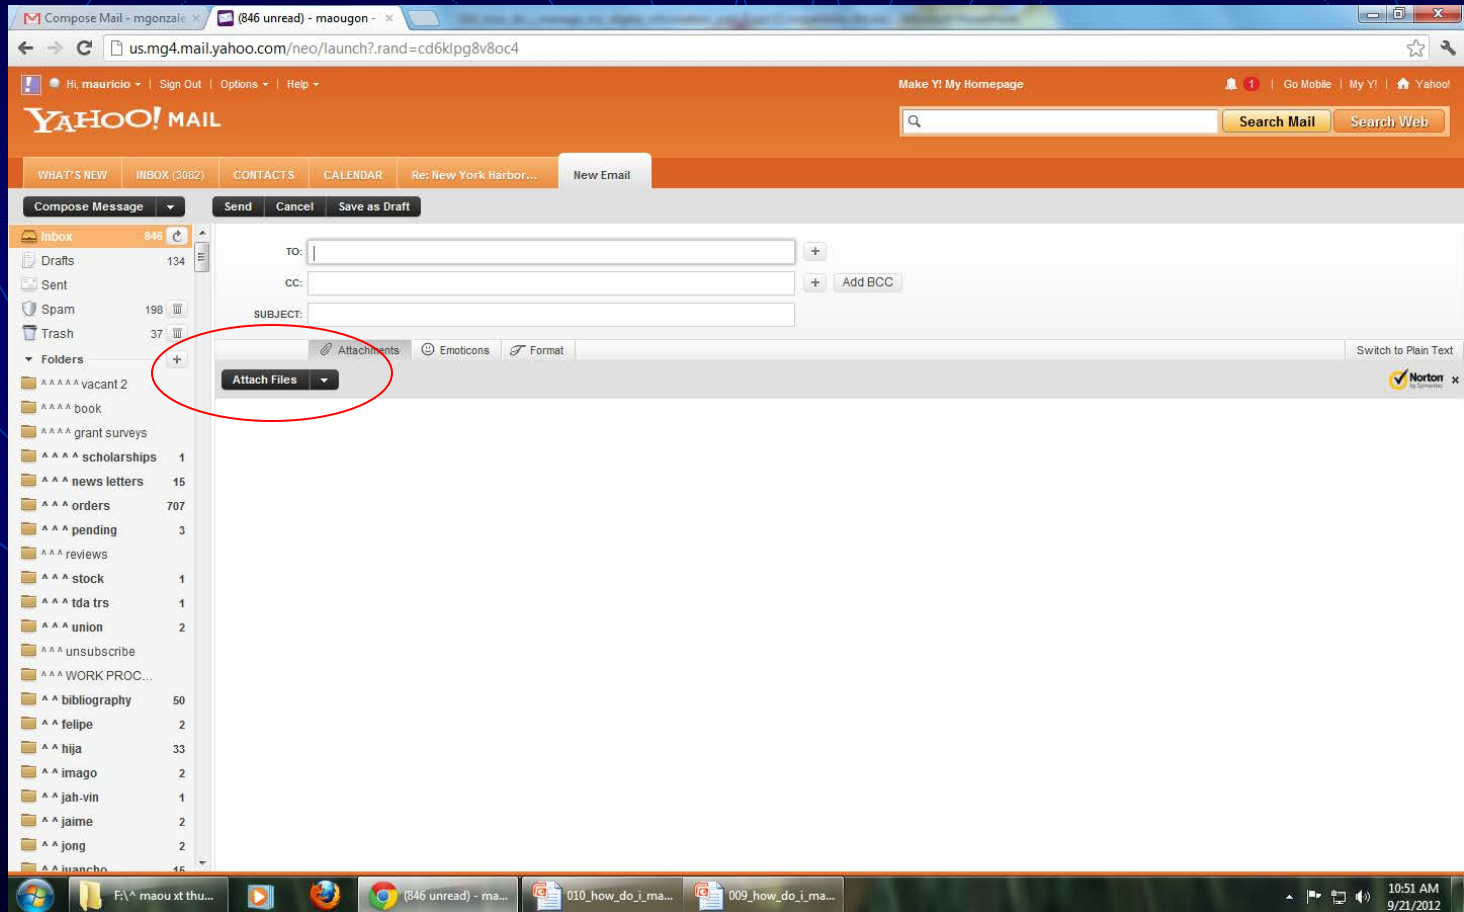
Compose Mail - mgonzale ×
(846 unread) - maougon - ×

us.mg4.mail.yahoo.com/neo/launch?.rand=cd6klpg8v8oc4

Hi, mauricio | Sign Out | Options | Help
Make Y! My Homepage
1 | Go Mobile | My Y! | Yahoo!

YAHOO! MAIL

Search Mail
Search Web

WHAT'S NEW
INBOX (3082)
CONTACTS
CALENDAR
Re: New York Harbor...
New Email

Compose Message
Send
Cancel
Save as Draft

Inbox 846
Drafts 134
Sent
Spam 198
Trash 37
Folders
^ ^ ^ ^ ^ vacant 2
^ ^ ^ ^ book
^ ^ ^ ^ grant surveys
^ ^ ^ ^ scholarships 1
^ ^ ^ news letters 15
^ ^ ^ orders 707
^ ^ ^ pending 3
^ ^ ^ reviews
^ ^ ^ stock 1
^ ^ ^ tda trs 1
^ ^ ^ union 2
^ ^ ^ unsubscribe
^ ^ ^ WORK PROC...
^ ^ bibliography 50
^ ^ felipe 2
^ ^ hija 33
^ ^ imago 2
^ ^ jah-vin 1
^ ^ jaime 2
^ ^ jong 2
^ ^ juancho 15

TO:
CC:
Add BCC
SUBJECT:

Attachments
Emoticons
Format
Switch to Plain Text
Attach Files
Norton

F:\^ maou xt thu...
(846 unread) - ma...
010_how_do_i_ma...
009_how_do_i_ma...
10:51 AM
9/21/2012